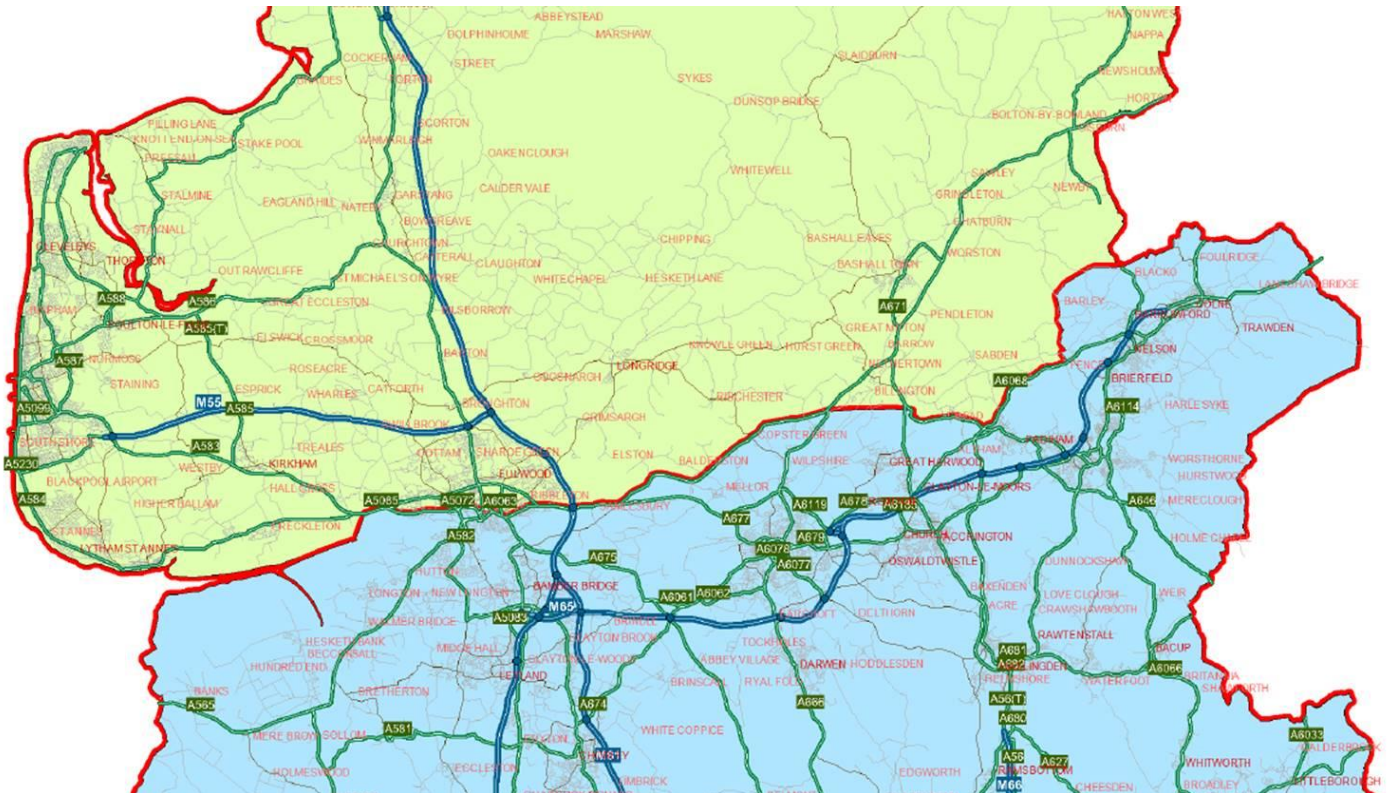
ABBEYSTEAD
HALTON WEST
DOLPHINHOLME
MARSHAW
NAPPA
COCKERHAM
PANDES
FORTON
STREET
SLAIDBURN
SYKES
NEWSHOLME
DUNSOP BRIDGE
HORTON
FILLING LANE
KNOTT END-ON-SEA
SCORTON
BOLTON-BY-BOWLAND
STAKE POOL
PREESALL
WINMARLEIGH
OAKENCLOUGH
WHITEWELL
STALMINE
CALDER VALE
SAWLEY
NEWBY
EAGLAND HILL
NATEBY
GARSTANG
GRINDLETON
BOWGREAVE
CHATBURN
STAYNALL
CHURCHTOWN
CATTERALL
CHIPPING
BASHALL EAVES
WORSTON
CLEVELEYS
THORNTON
CLAUGHTON
BLACKO
FOULRIDGE
OUT RAWCLIFFE
BASHALL TOWN
ST MICHAEL'S ON WYRE
WHITECHAPEL
HESKETH LANE
LANESHAW BRIDGE
A588
A586
GREAT ECCLESTON
BARLEY
COLNE
A671
BISPHAM
POULTON-LE-FYLDE
BILSBOROW
PENDLETON
BARROWFORD
TRAWDEN
A585(T)
GREAT MITTON
CROSSMOOR
ELSWICK
DOWNHAM
A587
NORMOSS
KNOWLE GREEN
HURST GREEN
NELSON
BARTON
WHALLEY
SABDEN
ROSEACRE
GOOSNARGH
LONGRIDGE
STAINING
A6068
BRIERFIELD
ESPRICK
BILLINGTON
CATFORTH
WHARLES
RIBCHESTER
M55
A585
BROUGHTON
A5099
A6114
HARLE SYKE
GRIMSARGH
COPSTER GREEN
SALWICK
A583
SOUTHSHORE
TREALES
PADIHAM
WILPSHIRE
COTTAM
SHAROE GREEN
GREAT HARWOOD
WORSTHORNE
KIRKHAM
WESTBY
ALTHAM
FULWOOD
ELSTON
BALDERSTON
HURSTWOOD
A5230
HALL CROSS
MELLOR
BLACKPOOL AIRPORT
CLAYTON-LE-MOORS
A6185
A678
MERECLOUGH
HIGHER BALLAM
A5085
A5072
A6063
RIBBLETON
SALESBURY
A6119
A584
FRECKLETON
A646
A677
A679
CHURCH
ACCRINGTON
ST ANNES
LYTHAM ST ANNES
A6078
HOLME CHAPEL
A582
A675
A6077
HUTTON
OSWALDTWISTLE
DUNNOCKSHAW
BAMBER BRIDGE
LONGTON - NEW LONGTON
BAXENDEN
LOVE CLOUGH
A6061
A6062
ACRE
WALMER BRIDGE
M65
CRAWSHAWBOOTH
WEIR
A5083
SAMLESBURY
FENISCOWLES
OCLTHORN
RAWTENSTALL
BACUP
HESKETH BANK
CLAYTON BROOK
TOCKHOLES
BECCONSALL
MIDGE HALL
A681
HUNDRED END
ABBEY VILLAGE
DARWEN
HODDLESDEN
A682
STACKSTEADS
A6066
CLAYTON-LE-WOODS
LEYLAND
HASLINGDEN
BRINSCALL
RYAL FOLD
HELMSHORE
WATERFOOT
BRITANNIA
BANKS
BRETHERTON
SHAWFORTH
A565
A874
A666
A56(T)
A680
WHITE COPPICE
MERE BROW
SOLLOM
A581
A8033
A56
A627
WHITWORTH
HALDERBROOK
HOLMESWOOD
ECCLESTON
M61
EDGWORTH
RAMSBOTTOM
CHEESDEN
BROADLEY
LITTLEBOROUGH
SIMBRICK
M66